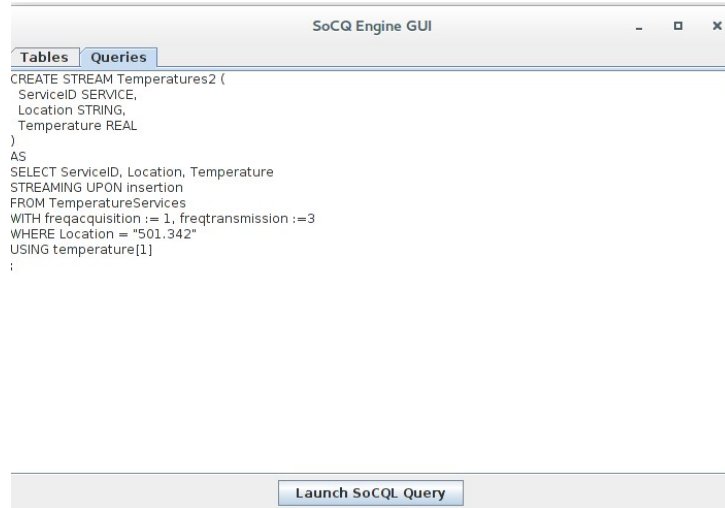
SoCQ Engine GUI

Tables Queries

CREATE STREAM Temperatures2 (
ServiceID SERVICE,
Location STRING,
Temperature REAL
)
AS
SELECT ServiceID, Location, Temperature
STREAMING UPON insertion
FROM TemperatureServices
WITH freqacquisition := 1, freqtransmission :=3
WHERE Location = "501.342"
USING temperature[1]
;

Launch SoCQL Query